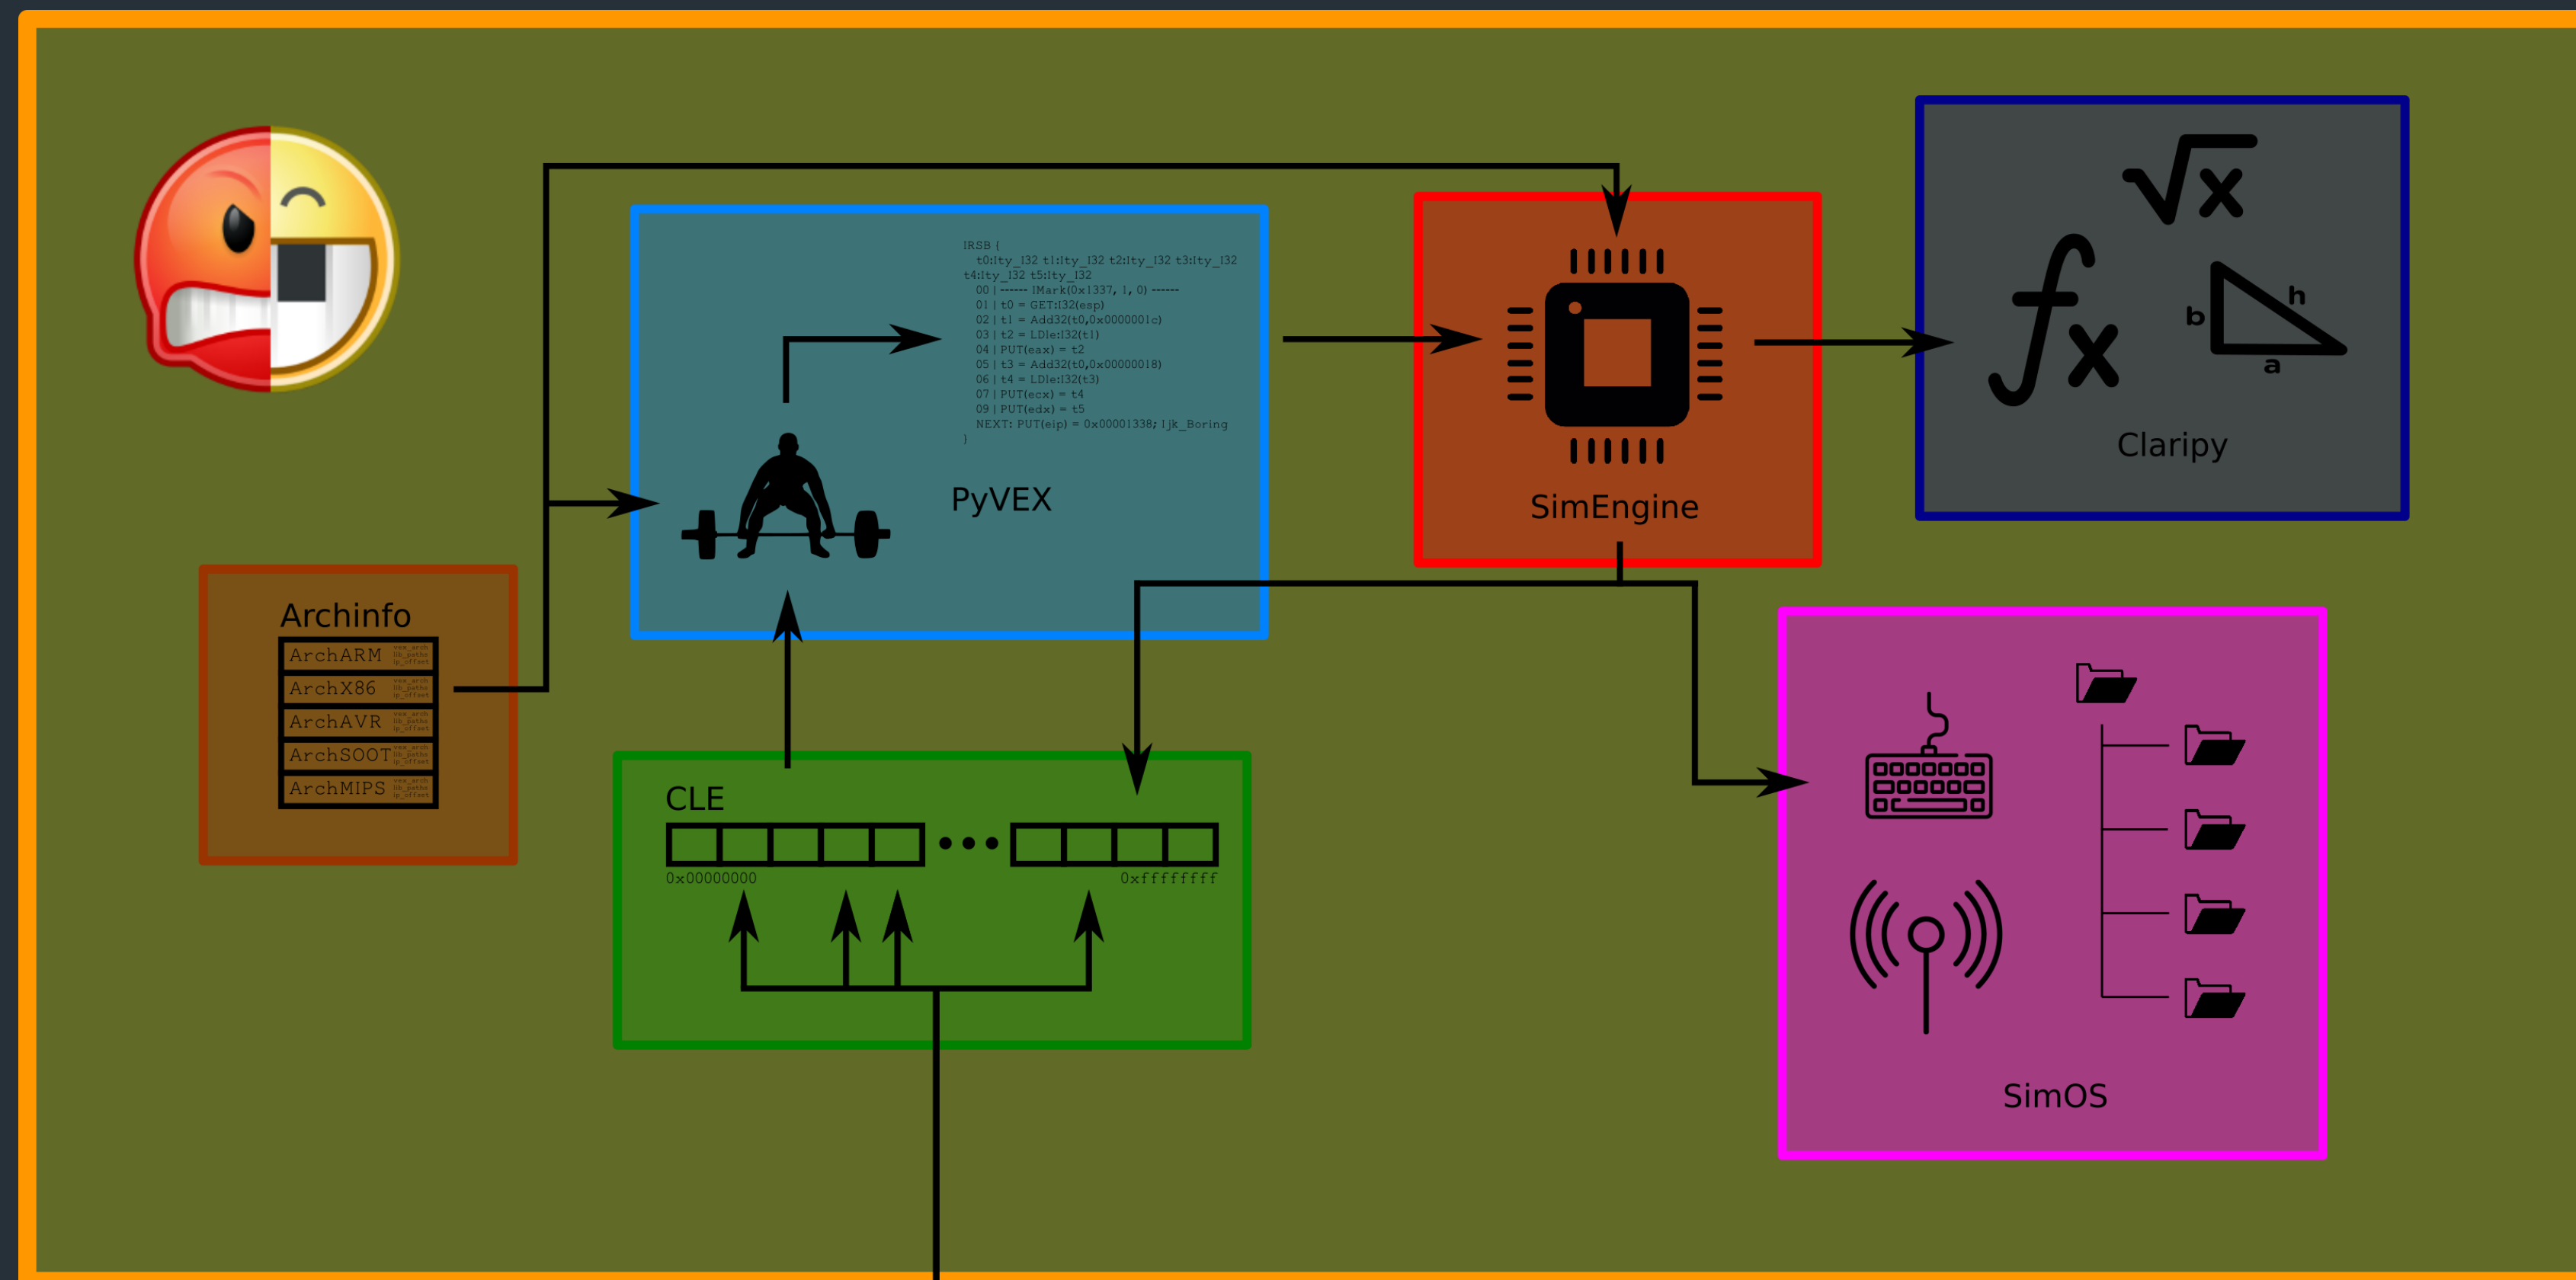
IRSB {
t0:Ity_I32 t1:Ity_I32 t2:Ity_I32 t3:Ity_I32 t4:Ity_I32 t5:Ity_I32
00 | ------ IMark(0x1337, 1, 0) ------
01 | t0 = GET:I32(esp)
02 | t1 = Add32(t0,0x0000001c)
03 | t2 = LDle:I32(t1)
04 | PUT(eax) = t2
05 | t3 = Add32(t0,0x00000018)
06 | t4 = LDle:I32(t3)
07 | PUT(ecx) = t4
09 | PUT(edx) = t5
NEXT: PUT(eip) = 0x00001338; Ijk_Boring
}

PyVEX

SimEngine

$\sqrt{x}$

$f_x$

b h a

Claripy

Archinfo

ArchARM
ArchX86
ArchAVR
ArchSOOT
ArchMIPS

CLE

0x00000000

0xffffffff

SimOS